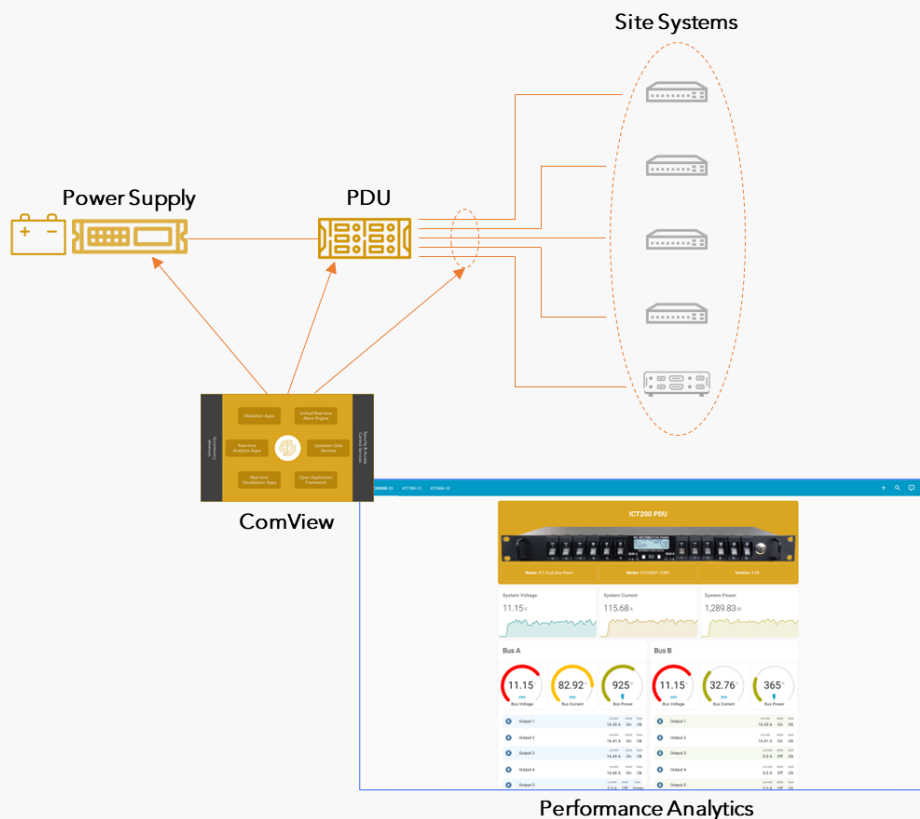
Site Systems

Power Supply

PDU

+ −

Workflow Apps

Unified Real-time Alarm Engine

Real-time Analytic Apps

Upstream Data Service

Real-time Visualization Apps

Open Application Framework

Universal Connectivity

Security & Access Control Service

ComView

ICT200 PDU

System Voltage

11.15 V

System Current

115.68 A

System Power

1,289.83 W

Bus A

11.15

82.92

925

Bus Voltage

Bus Current

Bus Power

Output 1

Output 2

Output 3

Output 4

Output 5

Bus B

11.15

32.76

365

Bus Voltage

Bus Current

Bus Power

Output 1

Output 2

Output 3

Output 4

Output 5

Performance Analytics